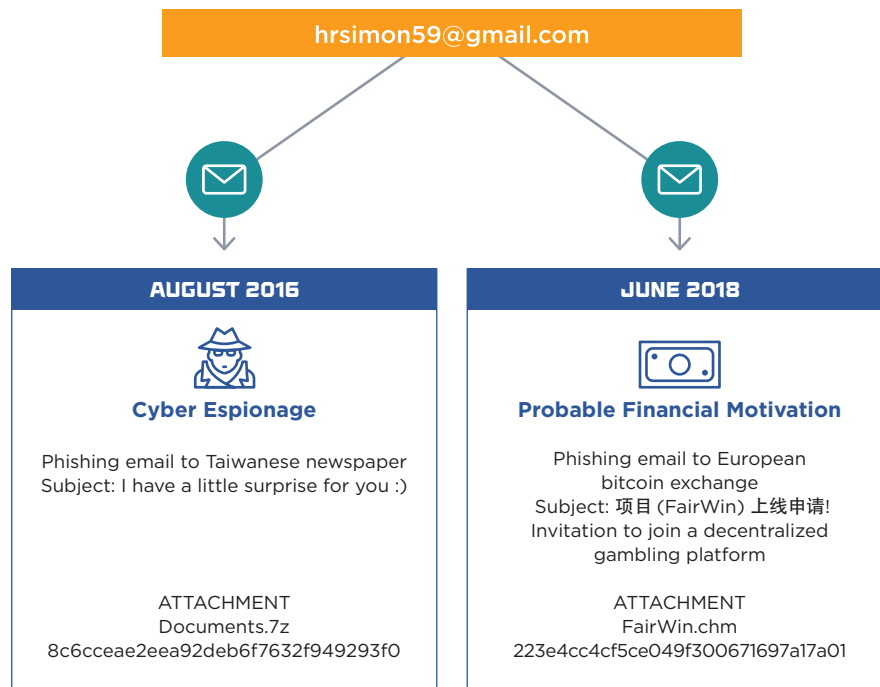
hrsimon59@gmail.com

AUGUST 2016

Cyber Espionage

Phishing email to Taiwanese newspaper
Subject: I have a little surprise for you :)

ATTACHMENT
Documents.7z
8c6cceae2eea92deb6f7632f949293f0

JUNE 2018

Probable Financial Motivation

Phishing email to European bitcoin exchange
Subject: 项目 (FairWin) 上线申请!
Invitation to join a decentralized gambling platform

ATTACHMENT
FairWin.chm
223e4cc4cf5ce049f300671697a17a01